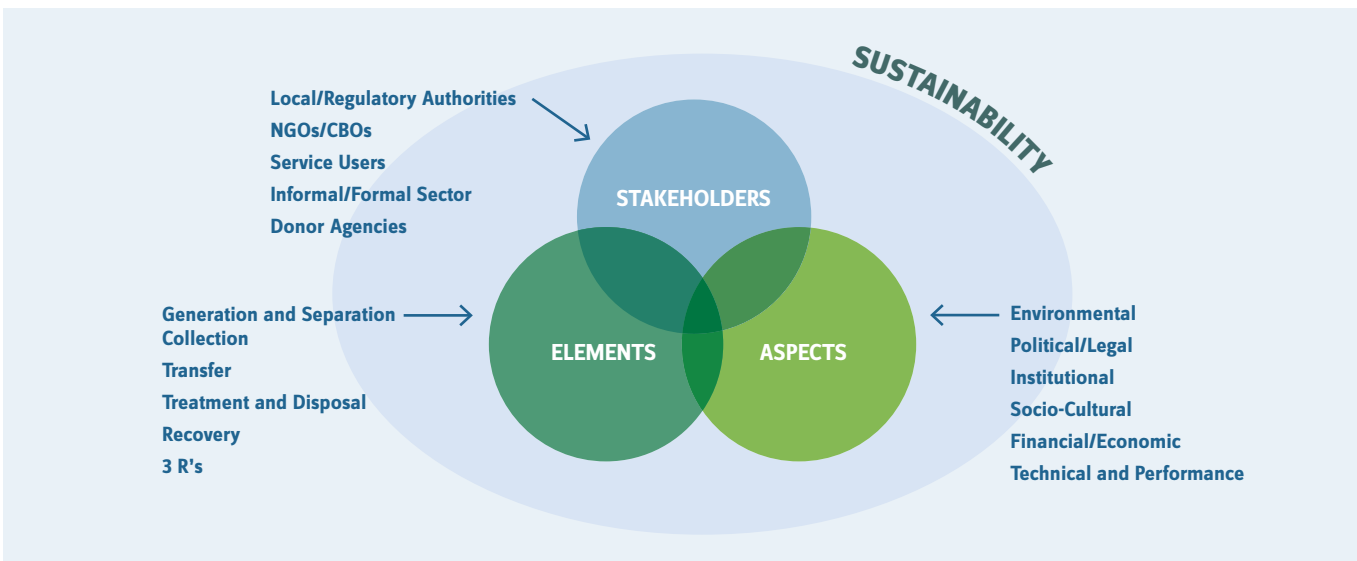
SUSTAINABILITY

Local/Regulatory Authorities
NGOs/CBOs
Service Users
Informal/Formal Sector
Donor Agencies

STAKEHOLDERS

Generation and Separation
Collection
Transfer
Treatment and Disposal
Recovery
3 R's

ELEMENTS

ASPECTS

Environmental
Political/Legal
Institutional
Socio-Cultural
Financial/Economic
Technical and Performance